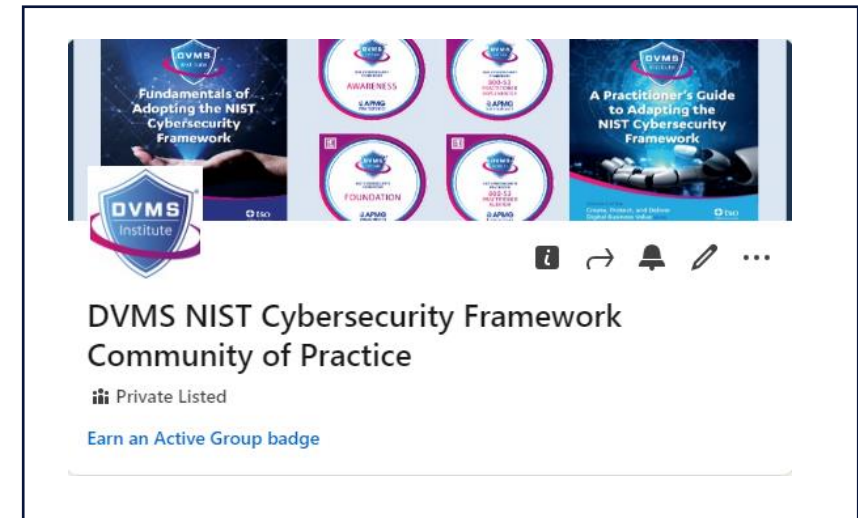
DVMS Institute

Fundamentals of Adopting the NIST Cybersecurity Framework

TSO

DVMS

AWARENESS

APMG

800-53

FOUNDATION

APMG

800-53

APMG

DVMS

A Practitioner's Guide to Adapting the NIST Cybersecurity Framework

Create, Protect, and Deliver Digital Business Value

TSO

DVMS Institute

DVMS NIST Cybersecurity Framework Community of Practice

Private Listed

Earn an Active Group badge